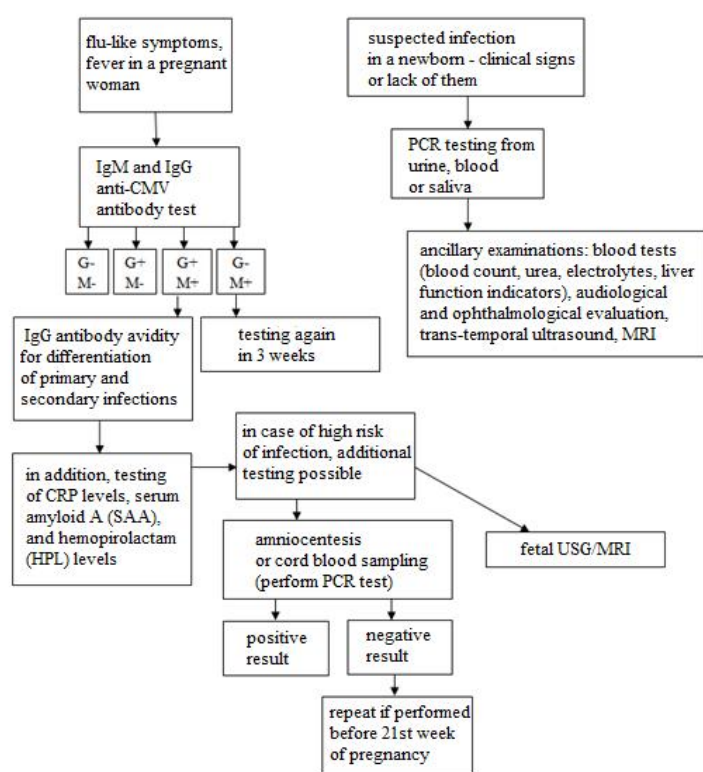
flu-like symptoms, fever in a pregnant woman

IgM and IgG anti-CMV antibody test

G- M-

G+ M-

G+ M+

G- M+

IgG antibody avidity for differentiation of primary and secondary infections

testing again in 3 weeks

in addition, testing of CRP levels, serum amyloid A (SAA), and hemopirolactam (HPL) levels

in case of high risk of infection, additional testing possible

amniocentesis or cord blood sampling (perform PCR test)

fetal USG/MRI

positive result

negative result

repeat if performed before 21st week of pregnancy

suspected infection in a newborn - clinical signs or lack of them

PCR testing from urine, blood or saliva

ancillary examinations: blood tests (blood count, urea, electrolytes, liver function indicators), audiological and ophthalmological evaluation, trans-temporal ultrasound, MRI